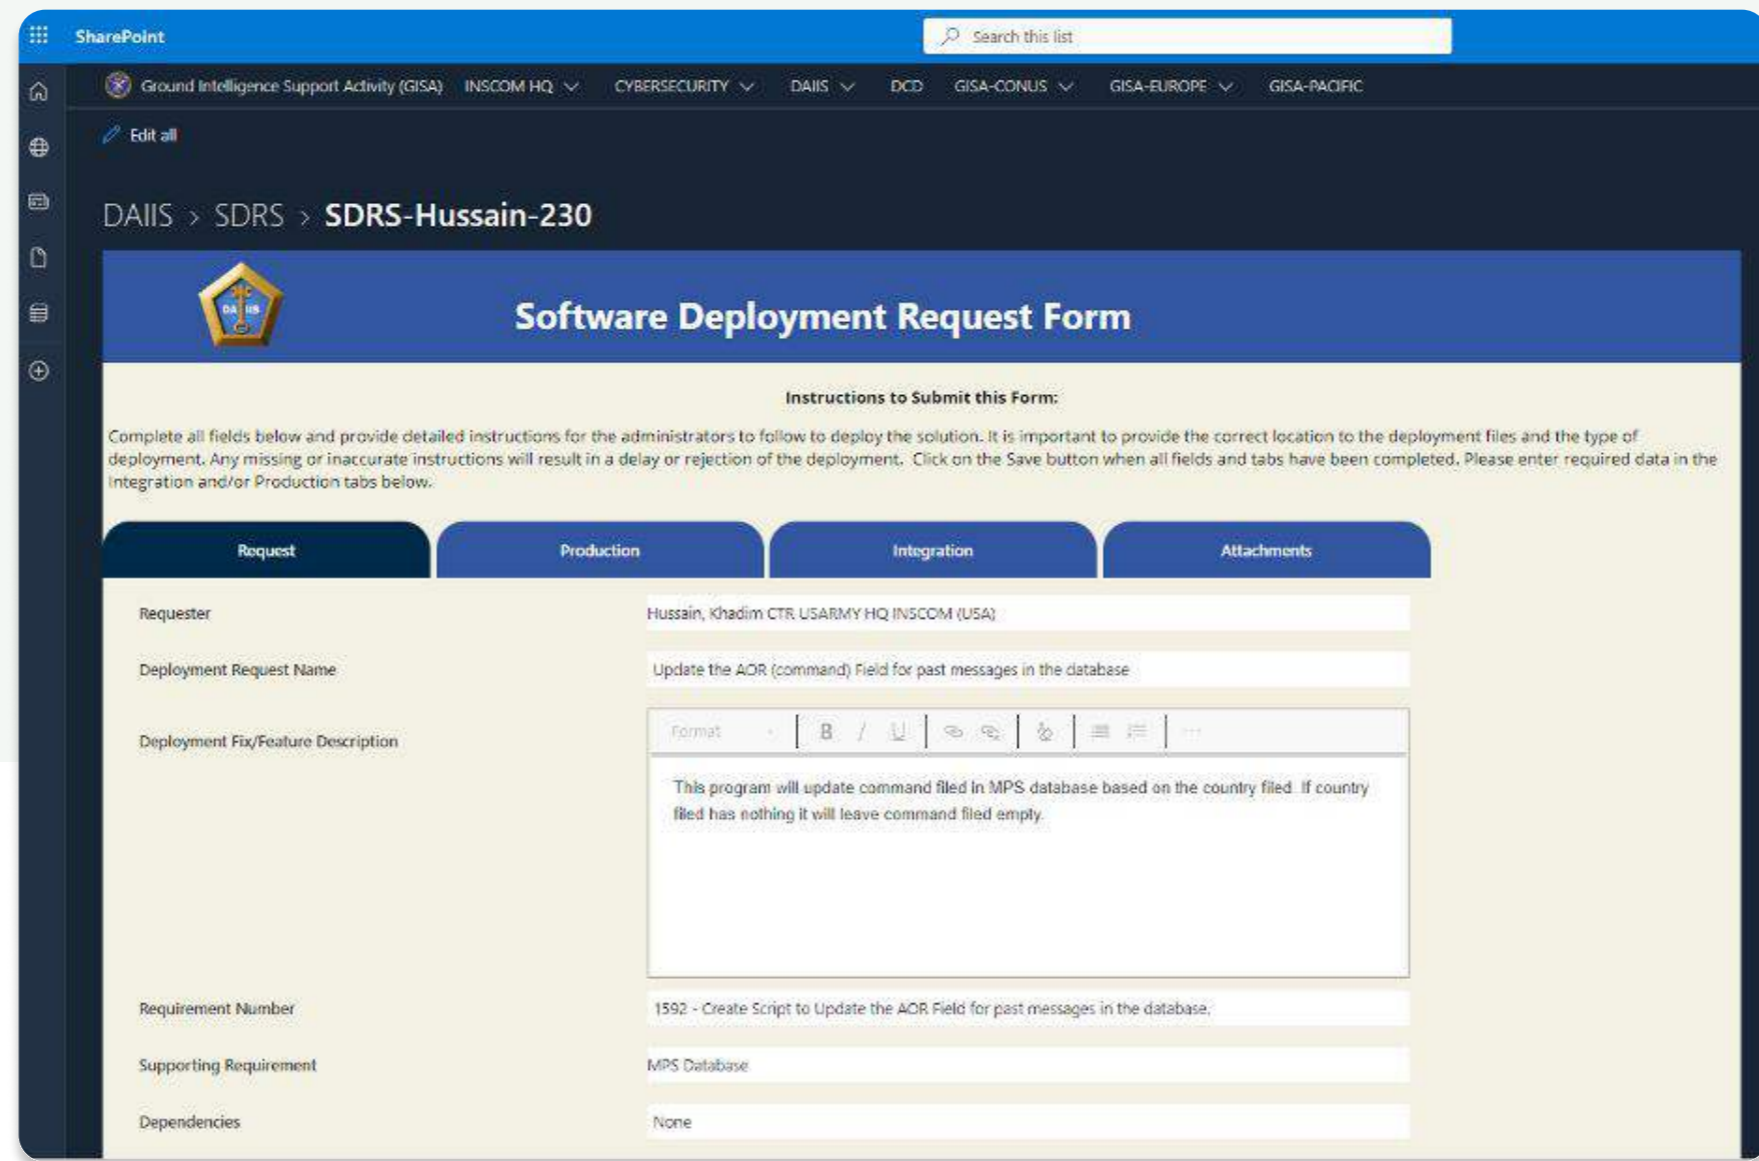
SharePoint

Search this list

Ground Intelligence Support Activity (GISA) INSCOM HQ CYBERSECURITY DAIIS DCD GISA-CONUS GISA-EUROPE GISA-PACIFIC

Edit all

DAIIS > SDRS > SDRS-Hussain-230

DA IIS

Software Deployment Request Form

Instructions to Submit this Form:

Complete all fields below and provide detailed instructions for the administrators to follow to deploy the solution. It is important to provide the correct location to the deployment files and the type of deployment. Any missing or inaccurate instructions will result in a delay or rejection of the deployment. Click on the Save button when all fields and tabs have been completed. Please enter required data in the Integration and/or Production tabs below.

Request Production Integration Attachments

Requester Hussain, Khadim CTR USARMY HQ INSCOM (USA)

Deployment Request Name Update the AOR (command) Field for past messages in the database

Deployment Fix/Feature Description

Format B I U

This program will update command filed in MPS database based on the country filed. If country filed has nothing it will leave command filed empty.

Requirement Number 1592 - Create Script to Update the AOR Field for past messages in the database.

Supporting Requirement MPS Database

Dependencies None